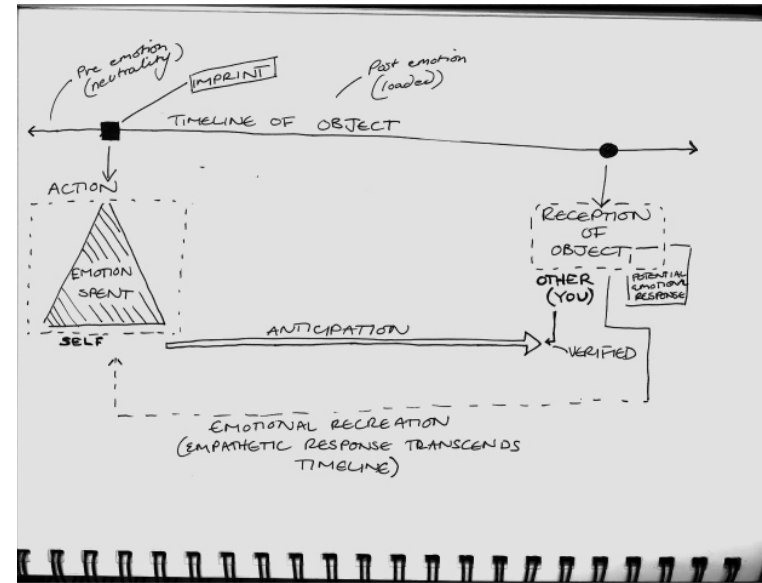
Pre emotion (neutrality)

IMPRINT

Post emotion (loaded)

TIMELINE OF OBJECT

ACTION

EMOTION SPENT

SELF

RECEPTION OF OBJECT

POTENTIAL EMOTIONAL RESPONSE

OTHER (YOU)

ANTICIPATION

VERIFIED

EMOTIONAL RECREATION (EMPATHETIC RESPONSE TRANSCENDS TIMELINE)